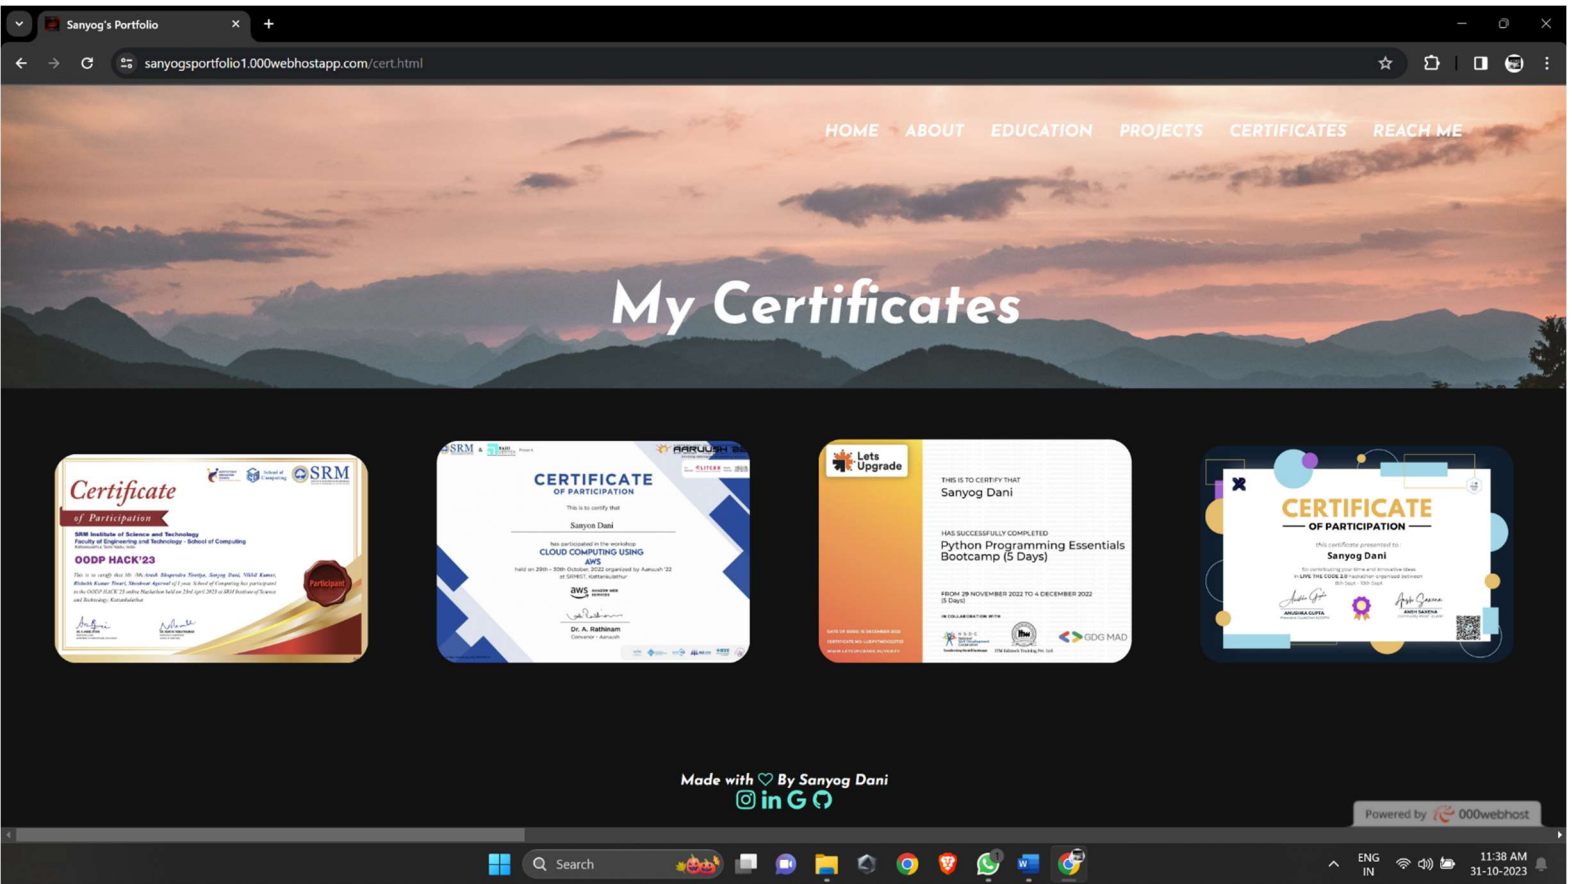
Sanyog's Portfolio

sanyogsportfolio1.000webhostapp.com/cert.html

HOME ABOUT EDUCATION PROJECTS CERTIFICATES REACH ME

My Certificates

Certificate of Participation
SRM
SRM Institute of Science and Technology
Faculty of Engineering and Technology - School of Computing
OODP HACK'23
Participant

SRM
AARUUSH
CERTIFICATE OF PARTICIPATION
This is to certify that
Sanyog Dani
has participated in the workshop
CLOUD COMPUTING USING AWS
held on 29th - 30th October, 2022 organized by Aaruush '22 at SRMIST, Kattankulathur
Dr. A. Rathinam
Convenor - Aaruush

Lets Upgrade
THIS IS TO CERTIFY THAT
Sanyog Dani
HAS SUCCESSFULLY COMPLETED
Python Programming Essentials Bootcamp (5 Days)
FROM 29 NOVEMBER 2022 TO 4 DECEMBER 2022 (5 Days)
IN COLLABORATION WITH
GDG MAD

CERTIFICATE OF PARTICIPATION
this certificate presented to :
Sanyog Dani
LIVE THE CODE 2.0
ANUSHKA GUPTA
ANSH SAXENA

Made with ♡ By Sanyog Dani

Powered by 000webhost

Search

ENG IN
11:38 AM
31-10-2023